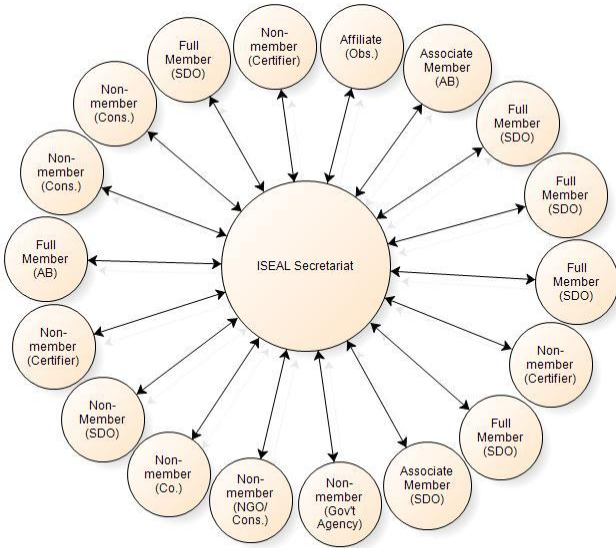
ISEAL Secretariat

Full Member (SDO)

Non-member (Certifier)

Affiliate (Obs.)

Associate Member (AB)

Full Member (SDO)

Full Member (SDO)

Full Member (SDO)

Non-member (Certifier)

Full Member (SDO)

Associate Member (SDO)

Non-member (Gov't Agency)

Non-member (NGO/ Cons.)

Non-member (Co.)

Non-Member (SDO)

Non-member (Certifier)

Full Member (AB)

Non-member (Cons.)

Non-member (Cons.)